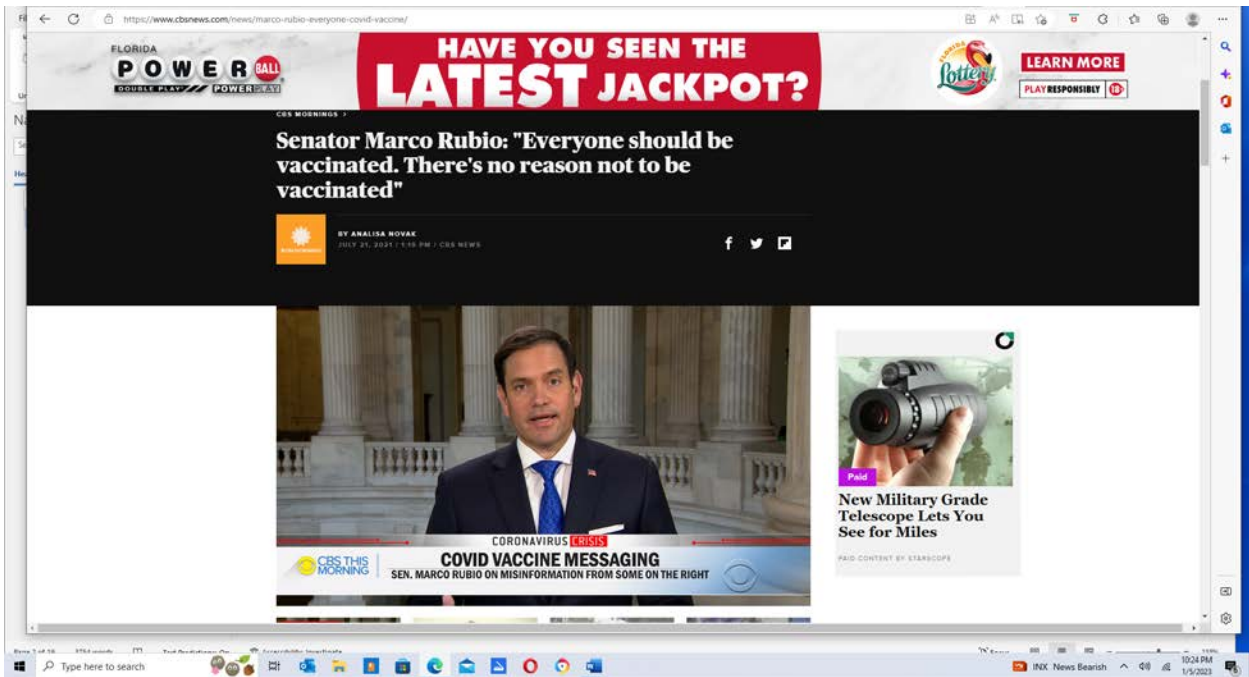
https://www.cbsnews.com/news/marco-rubio-everyone-covid-vaccine/

FLORIDA POWERBALL DOUBLE PLAY POWER PLAY

HAVE YOU SEEN THE LATEST JACKPOT?

Florida Lottery

LEARN MORE

PLAY RESPONSIBLY 18+

CBS MORNINGS >

Senator Marco Rubio: "Everyone should be vaccinated. There's no reason not to be vaccinated"

BY ANALISA NOVAK
JULY 21, 2021 / 1:15 PM / CBS NEWS

CORONAVIRUS CRISIS
CBS THIS MORNING
COVID VACCINE MESSAGING
SEN. MARCO RUBIO ON MISINFORMATION FROM SOME ON THE RIGHT

Paid
New Military Grade Telescope Lets You See for Miles
PAID CONTENT BY STARSCOPE

Type here to search

INX News Bearish

10:24 PM
1/5/2023